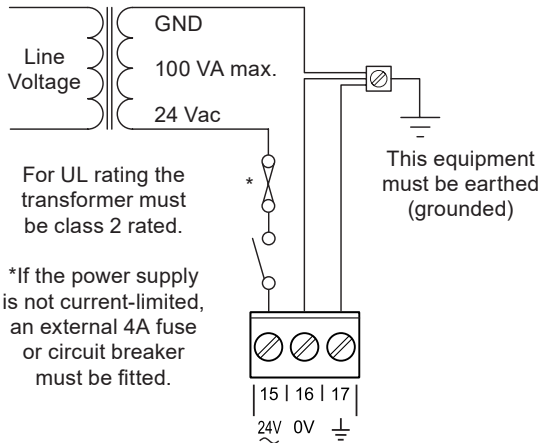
Line Voltage

GND

100 VA max.

24 Vac

This equipment must be earthed (grounded)

For UL rating the transformer must be class 2 rated.

*

*If the power supply is not current-limited, an external 4A fuse or circuit breaker must be fitted.

15 | 16 | 17

24V $\sim$ 0V $\perp$